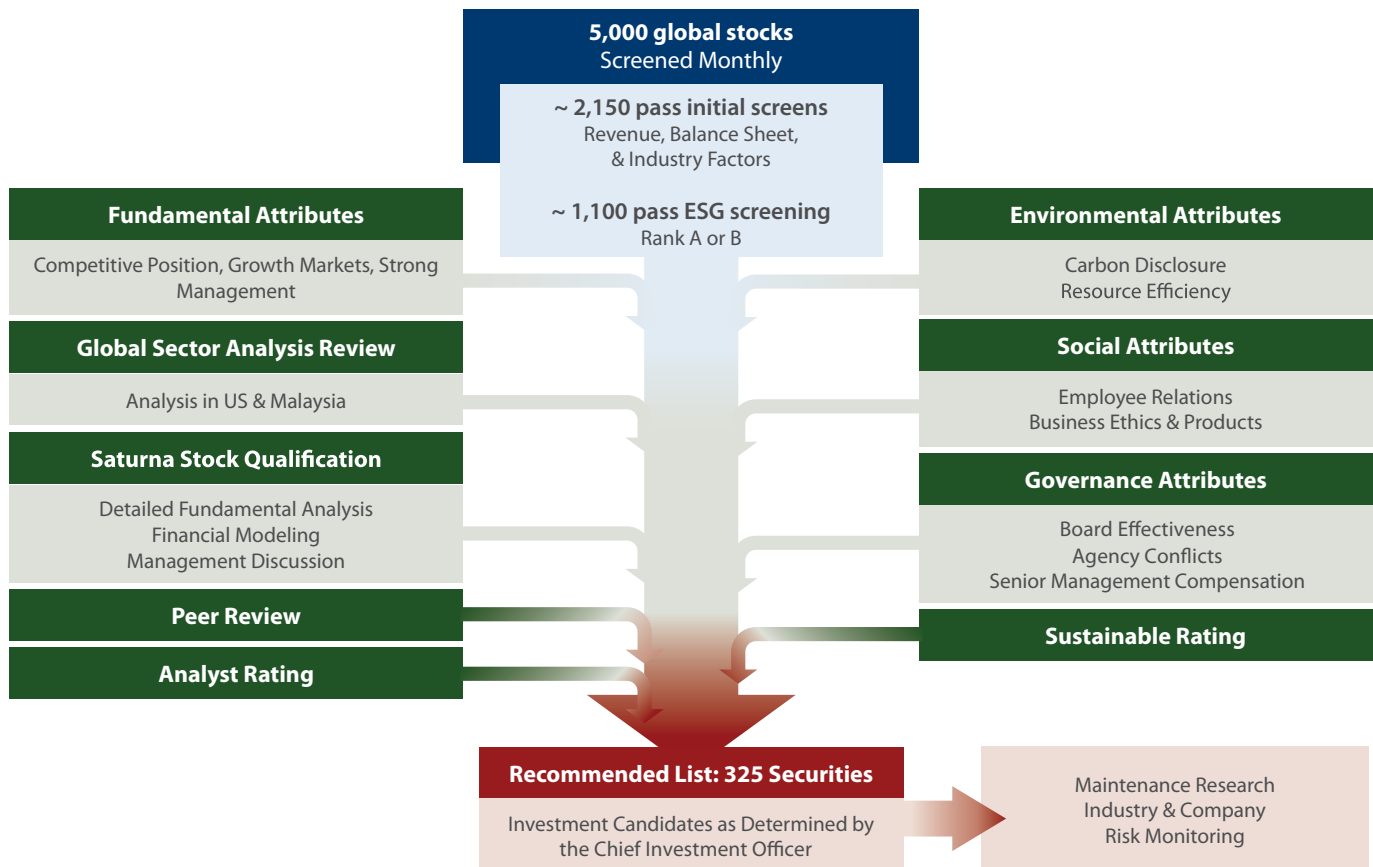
**5,000 global stocks**
Screened Monthly

**~ 2,150 pass initial screens**
Revenue, Balance Sheet, & Industry Factors

**~ 1,100 pass ESG screening**
Rank A or B

**Fundamental Attributes**
Competitive Position, Growth Markets, Strong Management

**Global Sector Analysis Review**
Analysis in US & Malaysia

**Saturna Stock Qualification**
Detailed Fundamental Analysis
Financial Modeling
Management Discussion

**Peer Review**

**Analyst Rating**

**Environmental Attributes**
Carbon Disclosure
Resource Efficiency

**Social Attributes**
Employee Relations
Business Ethics & Products

**Governance Attributes**
Board Effectiveness
Agency Conflicts
Senior Management Compensation

**Sustainable Rating**

**Recommended List: 325 Securities**
Investment Candidates as Determined by the Chief Investment Officer

Maintenance Research
Industry & Company
Risk Monitoring